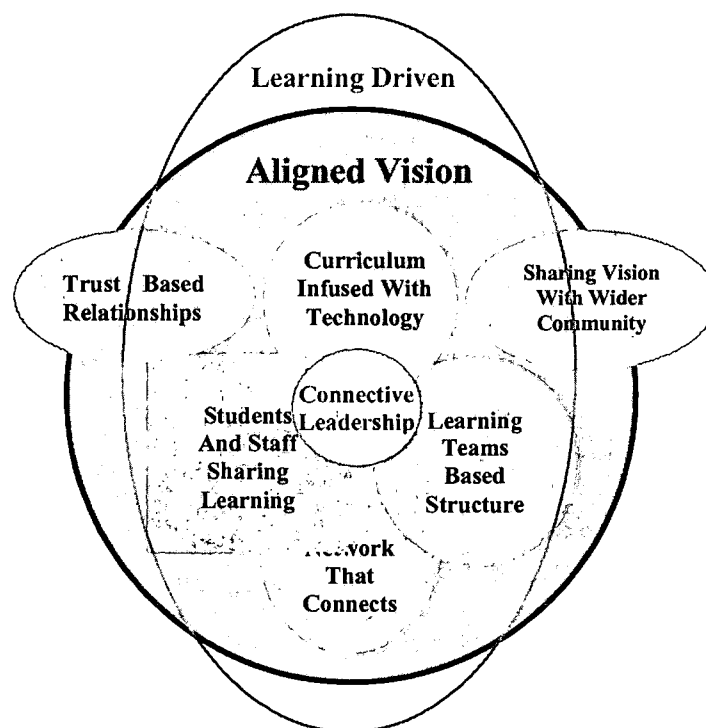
Learning Driven

Aligned Vision

Trust Based Relationships

Curriculum Infused With Technology

Sharing Vision With Wider Community

Connective Leadership

Students And Staff Sharing Learning

Learning Teams Based Structure

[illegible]work That Connects